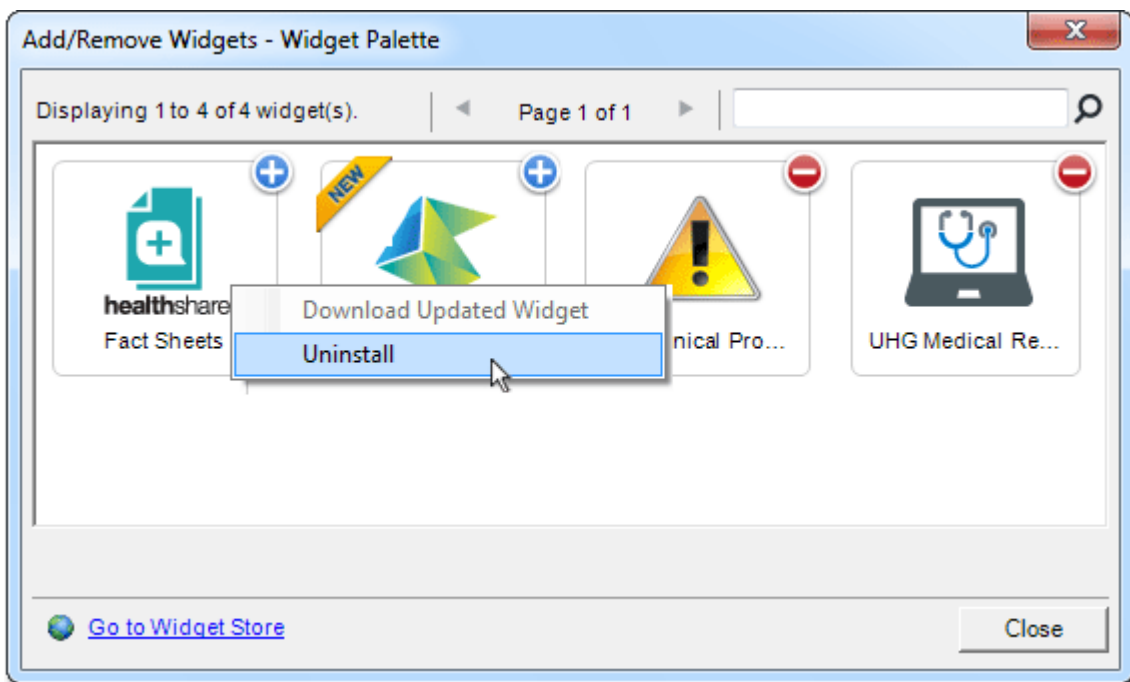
Add/Remove Widgets - Widget Palette

Displaying 1 to 4 of 4 widget(s).

Page 1 of 1

NEW

healthshare

Fact Sheets

Download Updated Widget

Uninstall

nical Pro...

UHG Medical Re...

Go to Widget Store

Close